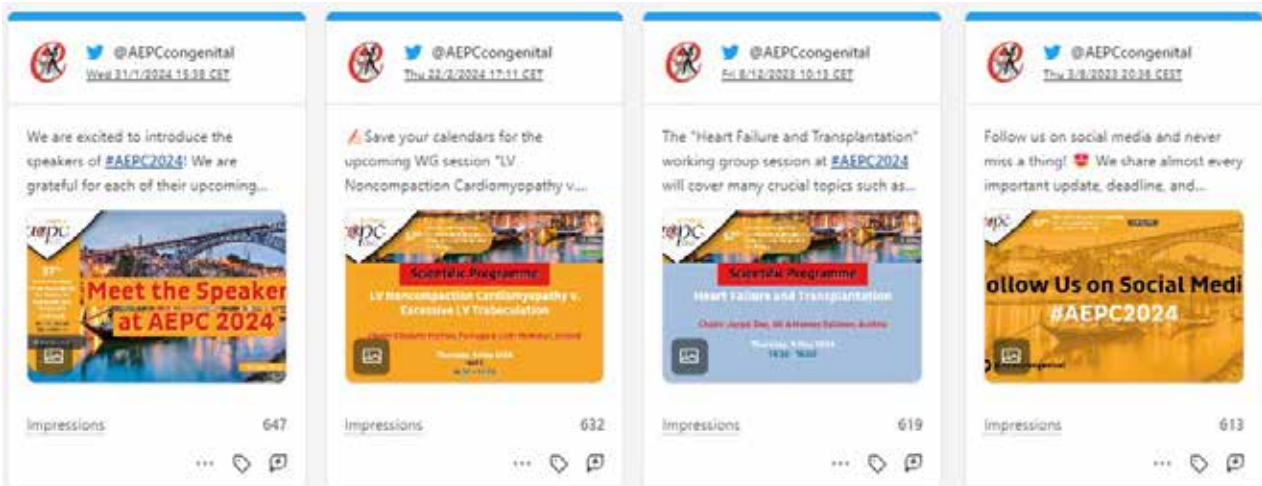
@AEPCcongenital
Wed 31/1/2024 15:38 CET

We are excited to introduce the speakers of #AEPC2024! We are grateful for each of their upcoming...

aepc
57th
Meet the Speakers at AEPC 2024

Impressions 647

@AEPCcongenital
Thu 22/2/2024 17:11 CET

Save your calendars for the upcoming WG session "LV Noncompaction Cardiomyopathy v...

aepc
Scientific Programme
LV Noncompaction Cardiomyopathy v. Excessive LV Trabeculation
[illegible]
Thursday, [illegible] 2024
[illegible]

Impressions 632

@AEPCcongenital
Fri 8/12/2023 10:13 CET

The "Heart Failure and Transplantation" working group session at #AEPC2024 will cover many crucial topics such as...

aepc
Scientific Programme
Heart Failure and Transplantation
Chairs: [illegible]
Thursday, 9 May 2024
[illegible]

Impressions 619

@AEPCcongenital
Thu 3/8/2023 20:36 CET

Follow us on social media and never miss a thing! 😍 We share almost every important update, deadline, and...

aepc
Follow Us on Social Media
#AEPC2024
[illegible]

Impressions 613